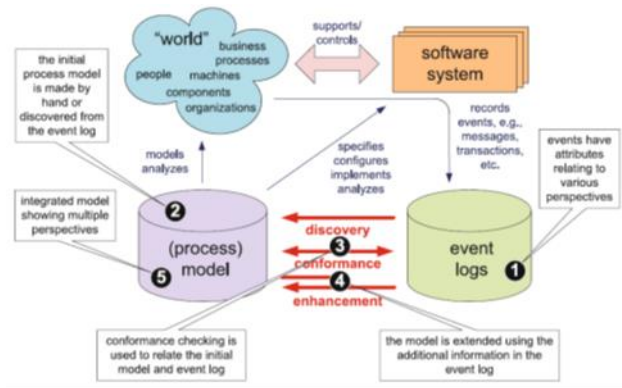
the initial process model is made by hand or discovered from the event log

"world"
people
business processes
machines
components
organizations

supports/ controls

software system

records events, e.g., messages, transactions, etc.

events have attributes relating to various perspectives

models analyzes

specifies configures implements analyzes

integrated model showing multiple perspectives

2

(process) model

5

discovery

3

conformance

4

enhancement

event logs

1

conformance checking is used to relate the initial model and event log

the model is extended using the additional information in the event log